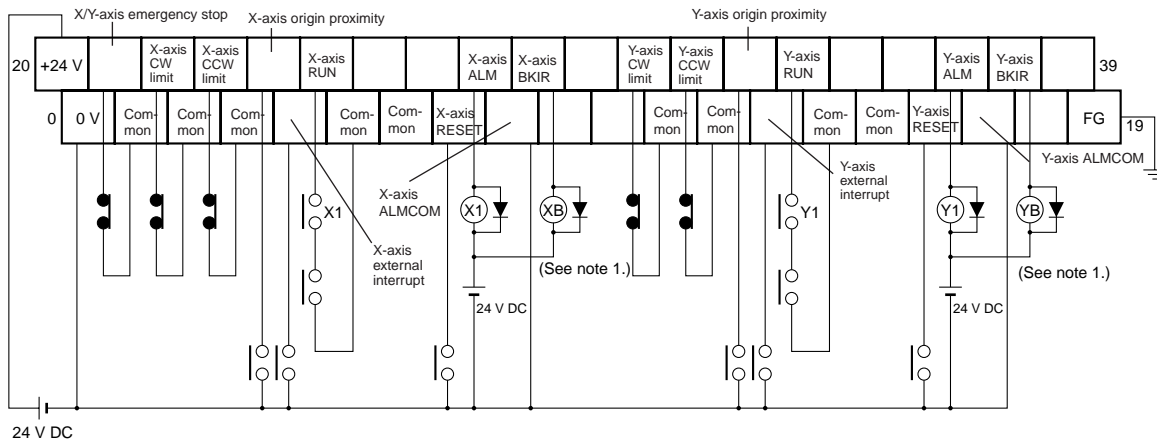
X/Y-axis emergency stop
X-axis origin proximity
Y-axis origin proximity

20
+24 V
X-axis CW limit
X-axis CCW limit
X-axis RUN
X-axis ALM
X-axis BKIR
Y-axis CW limit
Y-axis CCW limit
Y-axis RUN
Y-axis ALM
Y-axis BKIR
39

0
0 V
Common
Common
Common
Common
Common
X-axis RESET
Common
Common
Common
Common
Y-axis RESET
FG
19

X-axis ALMCOM
Y-axis external interrupt
Y-axis ALMCOM

X1
X1
XB
Y1
Y1
YB

X-axis external interrupt
(See note 1.)
(See note 1.)
24 V DC
24 V DC

24 V DC